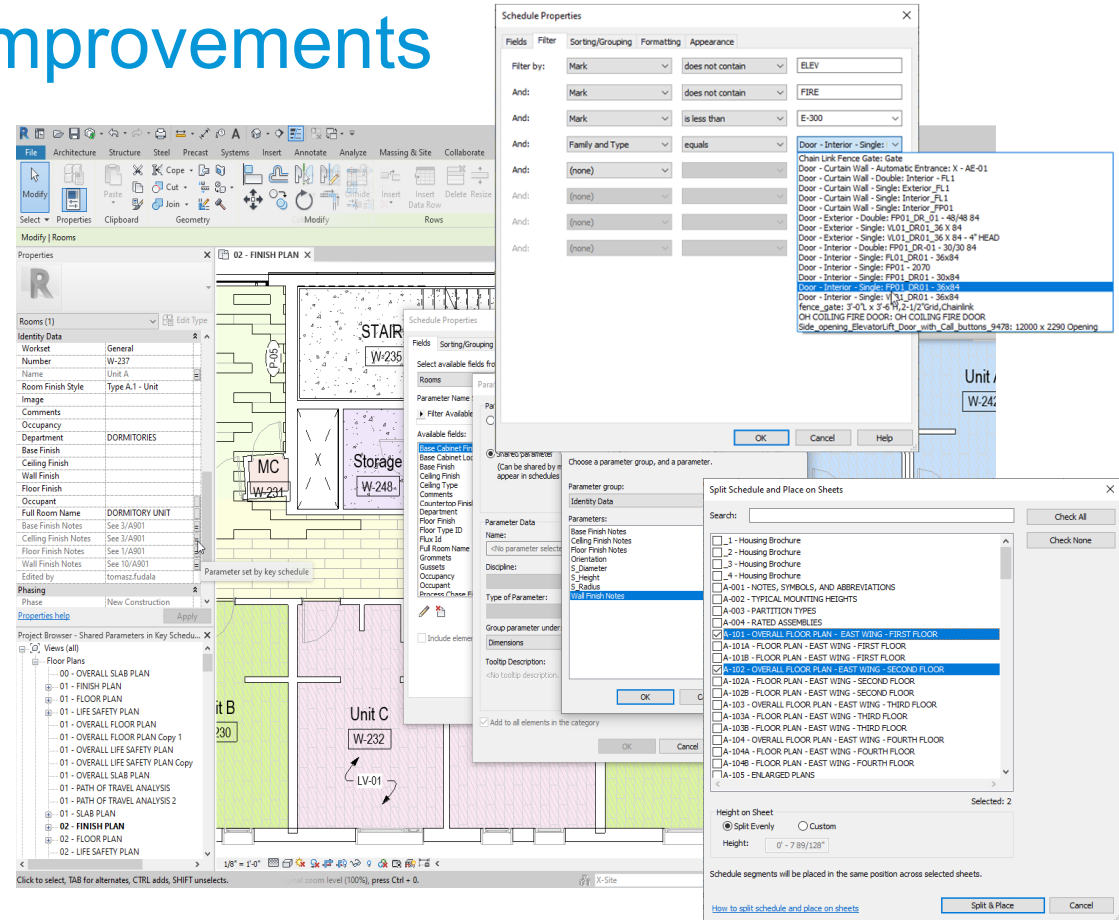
mprovements

Schedule Properties

Fields Filter Sorting/Grouping Formatting Appearance

| Filter by: | Mark | does not contain | ELEV |
|---|---|---|---|
| And: | Mark | does not contain | FIRE |
| And: | Mark | is less than | E-300 |
| And: | Family and Type | equals | Door - Interior - Single: |
| And: | (none) | | |
| And: | (none) | | |
| And: | (none) | | |
| And: | (none) | | |

Chain Link Fence Gate: Gate
Door - Curtain Wall - Automatic Entrance: X - AE-01
Door - Curtain Wall - Double: Interior - FL1
Door - Curtain Wall - Single: Exterior_FL1
Door - Curtain Wall - Single: Interior_FL1
Door - Curtain Wall - Single: Interior_FP01
Door - Exterior - Double: FP01_DR_01 - 48/48 84
Door - Exterior - Single: VL01_DR01_36 X 84
Door - Exterior - Single: VL01_DR01_36 X 84 - 4" HEAD
Door - Interior - Double: FP01_DR-01 - 30/30 84
Door - Interior - Single: FL01_DR01 - 36x84
Door - Interior - Single: FP01 - 2070
Door - Interior - Single: FP01_DR01 - 30x84
Door - Interior - Single: FP01_DR01 - 36x84
Door - Interior - Single: V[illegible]1_DR01 - 36x84
fence_gate: 3'-0"L x 3'-6"H,2-1/2"Grid,Chainlink
OH COILING FIRE DOOR: OH COILING FIRE DOOR
Side_opening_ElevatorLift_Door_with_Call_buttons_9478: 12000 x 2290 Opening

OK Cancel Help

File Architecture Structure Steel Precast Systems Insert Annotate Analyze Massing & Site Collaborate
Modify Paste Cope Cut Join Select Properties Clipboard Geometry Modify Insert Delete Resize Data Row Rows
Modify | Rooms

Properties
Rooms (1) Edit Type
Identity Data
Workset General
Number W-237
Name Unit A
Room Finish Style Type A.1 - Unit
Image
Comments
Occupancy
Department DORMITORIES
Base Finish
Ceiling Finish
Wall Finish
Floor Finish
Occupant
Full Room Name DORMITORY UNIT
Base Finish Notes See 3/A901
Ceiling Finish Notes See 3/A901
Floor Finish Notes See 1/A901
Wall Finish Notes See 10/A901
Edited by tomasz.fudala
Phasing
Phase New Construction
Properties help Apply
Parameter set by key schedule

Project Browser - Shared Parameters in Key Schedu...
Views (all)
Floor Plans
00 - OVERALL SLAB PLAN
01 - FINISH PLAN
01 - FLOOR PLAN
01 - LIFE SAFETY PLAN
01 - OVERALL FLOOR PLAN
01 - OVERALL FLOOR PLAN Copy 1
01 - OVERALL LIFE SAFETY PLAN
01 - OVERALL LIFE SAFETY PLAN Copy
01 - OVERALL SLAB PLAN
01 - PATH OF TRAVEL ANALYSIS
01 - PATH OF TRAVEL ANALYSIS 2
01 - SLAB PLAN
02 - FINISH PLAN
02 - FLOOR PLAN
02 - LIFE SAFETY PLAN

02 - FINISH PLAN
STAIR W-235 P-05 MC W-231 X Storage W-248 Unit C W-232 LV-01 it B 230 Unit A W-242
1/8" = 1'-0"
Click to select, TAB for alternates, CTRL adds, SHIFT unselects. zoom level (100%), press Ctrl + 0. X-Site

Schedule Properties
Fields Sorting/Grouping
Select available fields from:
Rooms
Parameter Name
Filter Available
Available fields:
Base Cabinet Fin
Base Cabinet Loc
Base Finish
Ceiling Finish
Ceiling Type
Comments
Countertop Finish
Department
Floor Finish
Floor Type ID
Flux Id
Full Room Name
Grommets
Gussets
Occupancy
Occupant
Process Chase Fi
Include eleme
Add to all elements in the category
OK Cancel

Shared parameter
(Can be shared by m appear in schedules
Parameter Data
Name:
<No parameter selecte
Discipline:
Type of Parameter:
Group parameter under:
Dimensions
Tooltip Description:
<No tooltip description

Choose a parameter group, and a parameter.
Parameter group:
Identity Data
Parameters:
Base Finish Notes
Ceiling Finish Notes
Floor Finish Notes
Orientation
S_Diameter
S_Height
S_Radius
Wall Finish Notes
OK

Split Schedule and Place on Sheets
Search:
Check All
Check None
_1 - Housing Brochure
_2 - Housing Brochure
_3 - Housing Brochure
_4 - Housing Brochure
A-001 - NOTES, SYMBOLS, AND ABBREVIATIONS
A-002 - TYPICAL MOUNTING HEIGHTS
A-003 - PARTITION TYPES
A-004 - RATED ASSEMBLIES
A-101 - OVERALL FLOOR PLAN - EAST WING - FIRST FLOOR
A-101A - FLOOR PLAN - EAST WING - FIRST FLOOR
A-101B - FLOOR PLAN - EAST WING - FIRST FLOOR
A-102 - OVERALL FLOOR PLAN - EAST WING - SECOND FLOOR
A-102A - FLOOR PLAN - EAST WING - SECOND FLOOR
A-102B - FLOOR PLAN - EAST WING - SECOND FLOOR
A-103 - OVERALL FLOOR PLAN - EAST WING - THIRD FLOOR
A-103A - FLOOR PLAN - EAST WING - THIRD FLOOR
A-103B - FLOOR PLAN - EAST WING - THIRD FLOOR
A-104 - OVERALL FLOOR PLAN - EAST WING - FOURTH FLOOR
A-104A - FLOOR PLAN - EAST WING - FOURTH FLOOR
A-104B - FLOOR PLAN - EAST WING - FOURTH FLOOR
A-105 - ENLARGED PLANS
Selected: 2
Height on Sheet
Split Evenly Custom
Height: 0' - 7 89/128"
Schedule segments will be placed in the same position across selected sheets.
How to split schedule and place on sheets
Split & Place Cancel